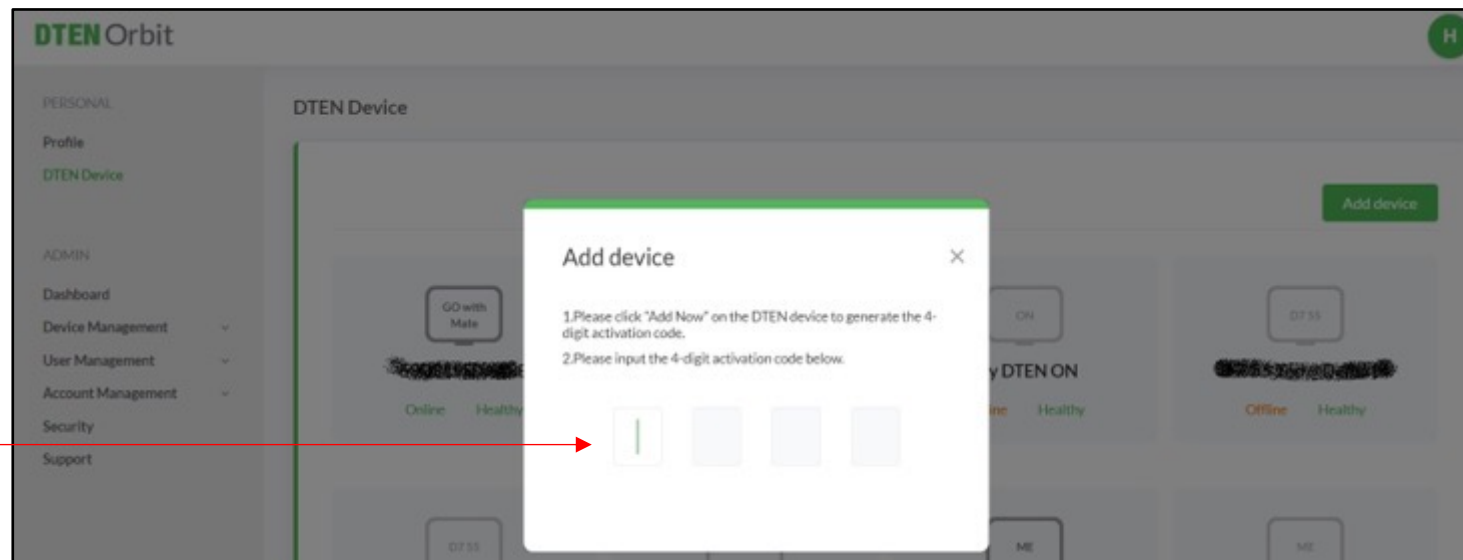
DTEN Orbit

H

PERSONAL

Profile

DTEN Device

ADMIN

Dashboard

Device Management

User Management

Account Management

Security

Support

DTEN Device

Add device

GO with Mate

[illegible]

Online Healthy

ON

y DTEN ON

ine Healthy

D7 55

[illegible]

Offline Healthy

D7 55

ME

ME

Add device

1.Please click "Add Now" on the DTEN device to generate the 4-digit activation code.

2.Please input the 4-digit activation code below.